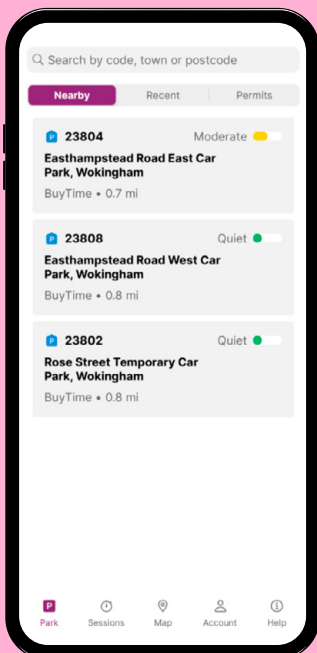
Search by code, town or postcode

Nearby
Recent
Permits

P 23804
Moderate
Easthampstead Road East Car Park, Wokingham
BuyTime • 0.7 mi

P 23808
Quiet
Easthampstead Road West Car Park, Wokingham
BuyTime • 0.8 mi

P 23802
Quiet
Rose Street Temporary Car Park, Wokingham
BuyTime • 0.8 mi

P
Park
Sessions
Map
Account
Help